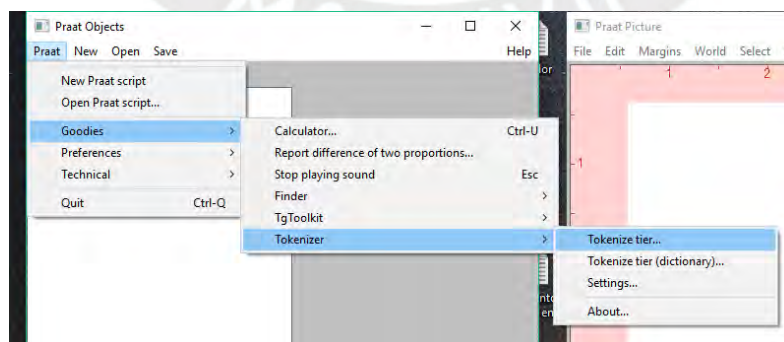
Praat Objects
Praat New Open Save
Help
New Praat script
Open Praat script...
Goodies
Preferences
Technical
Quit Ctrl-Q
Calculator... Ctrl-U
Report difference of two proportions...
Stop playing sound Esc
Finder
TgToolkit
Tokenizer
Tokenize tier...
Tokenize tier (dictionary)...
Settings...
About...
Praat Picture
File Edit Margins World Select
1 2
1
or
nto
en